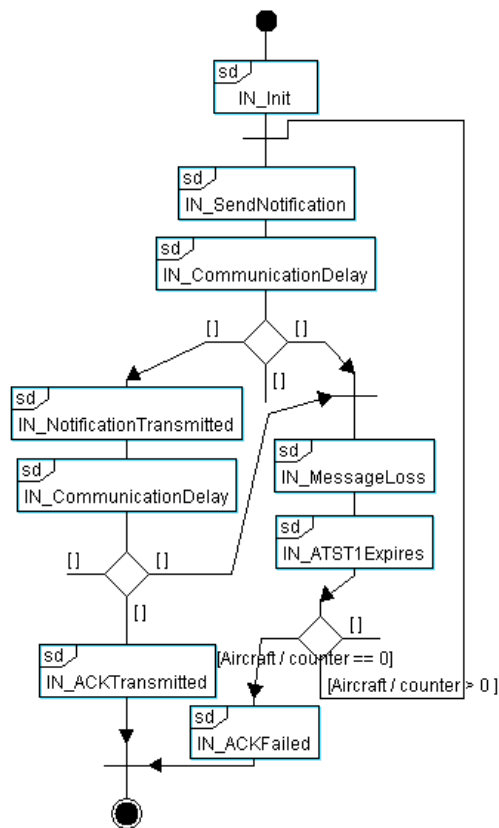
sd
IN_Init

sd
IN_SendNotification

sd
IN_CommunicationDelay

[]
[]
[]

sd
IN_NotificationTransmitted

sd
IN_CommunicationDelay

sd
IN_MessageLoss

sd
IN_ATST1Expires

[]
[]
[]

[]

sd
IN_ACKTransmitted

[Aircraft / counter == 0]

[Aircraft / counter > 0 ]

sd
IN_ACKFailed